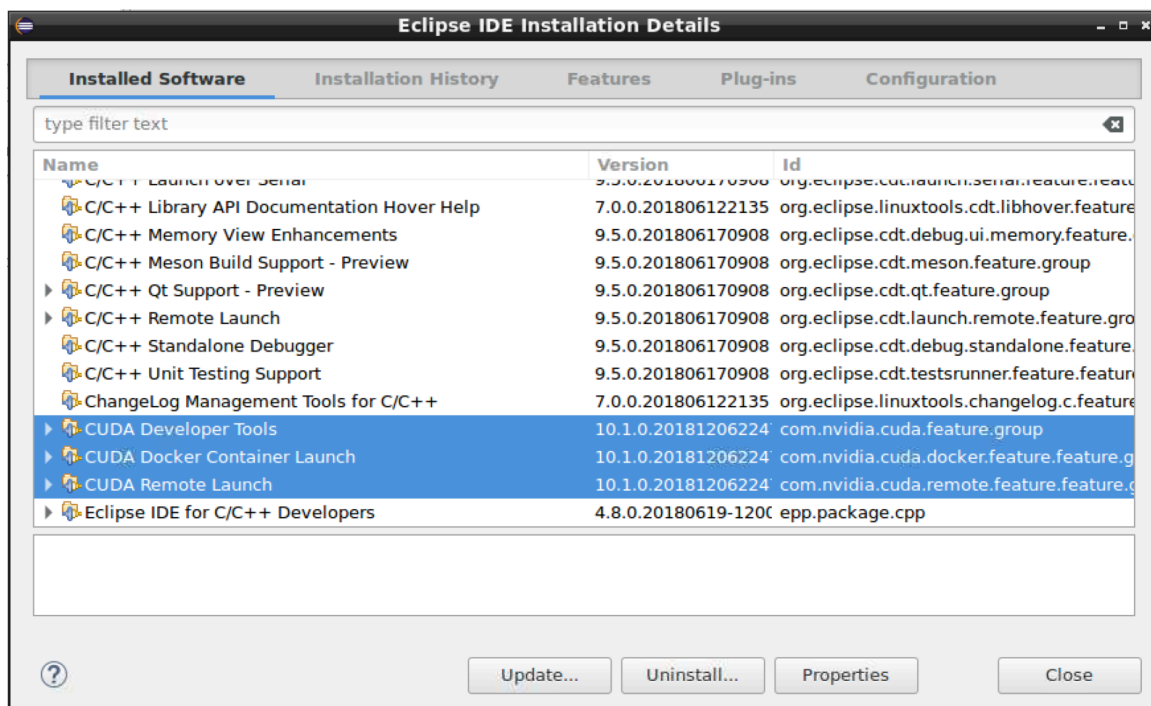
Eclipse IDE Installation Details

Installed Software | Installation History | Features | Plug-ins | Configuration

type filter text

| Name | Version | Id |
|---|---|---|
| C/C++ Launch over Serial | 9.5.0.201806170908 | org.eclipse.cdt.launch.serial.feature.featu |
| C/C++ Library API Documentation Hover Help | 7.0.0.201806122135 | org.eclipse.linuxtools.cdt.libhover.feature |
| C/C++ Memory View Enhancements | 9.5.0.201806170908 | org.eclipse.cdt.debug.ui.memory.feature. |
| C/C++ Meson Build Support - Preview | 9.5.0.201806170908 | org.eclipse.cdt.meson.feature.group |
| C/C++ Qt Support - Preview | 9.5.0.201806170908 | org.eclipse.cdt.qt.feature.group |
| C/C++ Remote Launch | 9.5.0.201806170908 | org.eclipse.cdt.launch.remote.feature.gro |
| C/C++ Standalone Debugger | 9.5.0.201806170908 | org.eclipse.cdt.debug.standalone.feature. |
| C/C++ Unit Testing Support | 9.5.0.201806170908 | org.eclipse.cdt.testsrunner.feature.featur |
| ChangeLog Management Tools for C/C++ | 7.0.0.201806122135 | org.eclipse.linuxtools.changelog.c.feature |
| CUDA Developer Tools | 10.1.0.20181206224 | com.nvidia.cuda.feature.group |
| CUDA Docker Container Launch | 10.1.0.20181206224 | com.nvidia.cuda.docker.feature.feature.g |
| CUDA Remote Launch | 10.1.0.20181206224 | com.nvidia.cuda.remote.feature.feature. |
| Eclipse IDE for C/C++ Developers | 4.8.0.20180619-120 | epp.package.cpp |

Update... | Uninstall... | Properties | Close